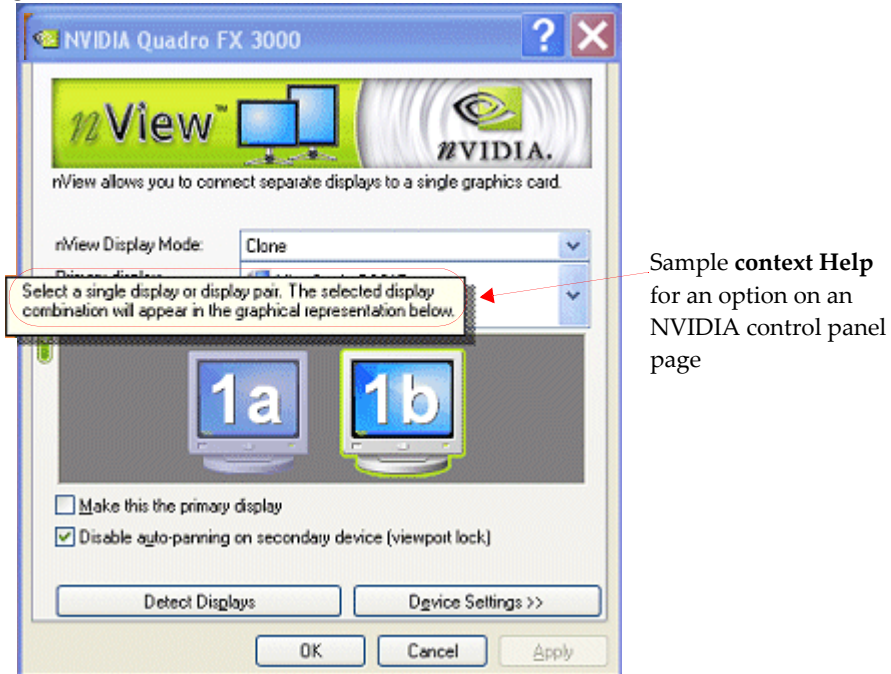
NVIDIA Quadro FX 3000

nView™

nVIDIA.

nView allows you to connect separate displays to a single graphics card.

nView Display Mode: Clone

Primary display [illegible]

Select a single display or display pair. The selected display combination will appear in the graphical representation below.

1a

1b

Make this the primary display

Disable auto-panning on secondary device (viewport lock)

Detect Displays

Device Settings >>

OK

Cancel

Apply

Sample **context Help** for an option on an NVIDIA control panel page